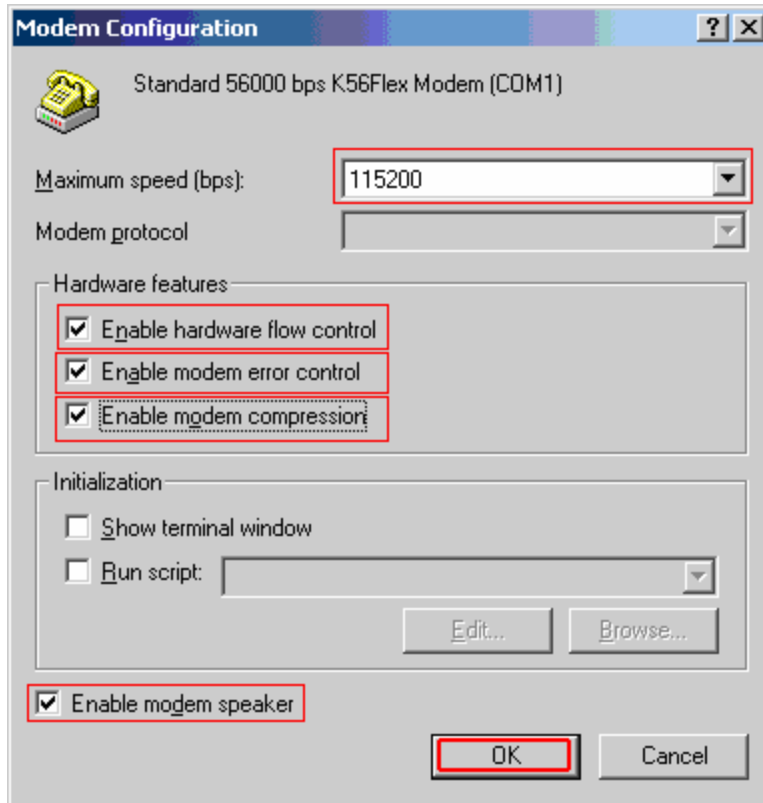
Modem Configuration

?

X

Standard 56000 bps K56Flex Modem (COM1)

Maximum speed (bps):

115200

Modem protocol

Hardware features

Enable hardware flow control

Enable modem error control

Enable modem compression

Initialization

Show terminal window

Run script:

Edit...

Browse...

Enable modem speaker

OK

Cancel